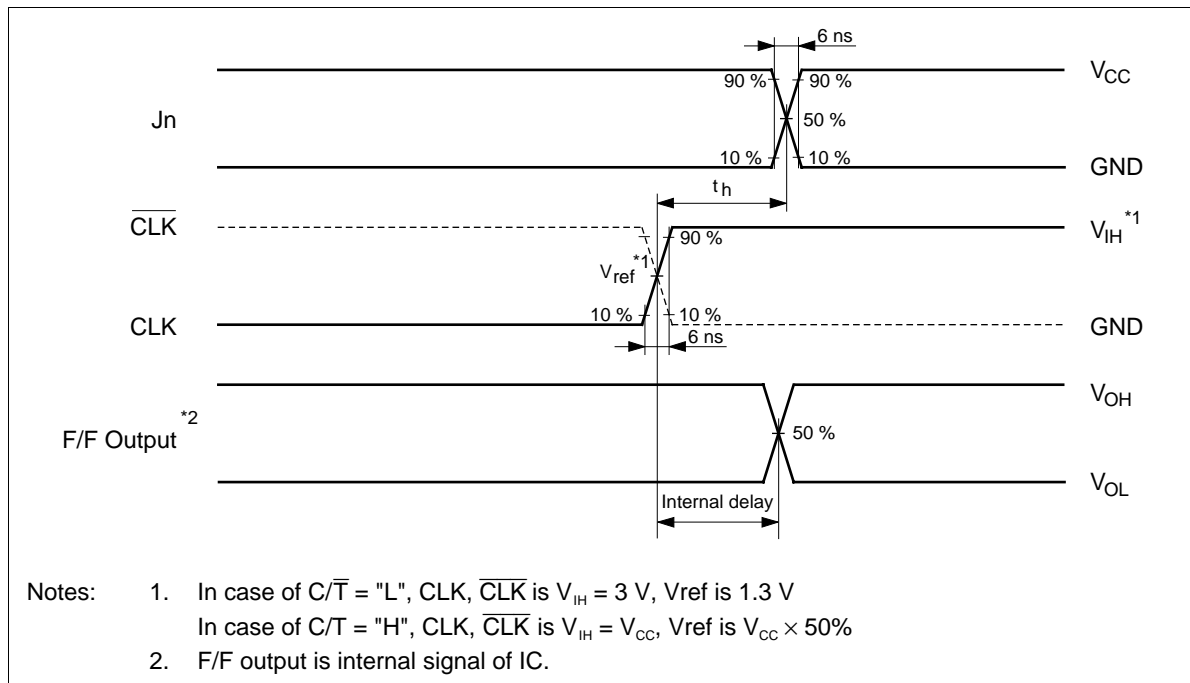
6 ns

$V_{CC}$

90 %

90 %

Jn

50 %

10 %

10 %

GND

$t_h$

$\overline{CLK}$

$V_{IH}$ *1

90 %

$V_{ref}$ *1

CLK

10 %

10 %

GND

6 ns

$V_{OH}$

F/F Output *2

50 %

$V_{OL}$

Internal delay

Notes: 1. In case of C/$\overline{T}$ = "L", CLK, $\overline{CLK}$ is $V_{IH}$ = 3 V, Vref is 1.3 V
In case of C/T = "H", CLK, $\overline{CLK}$ is $V_{IH}$ = $V_{CC}$, Vref is $V_{CC} \times 50\%$
2. F/F output is internal signal of IC.